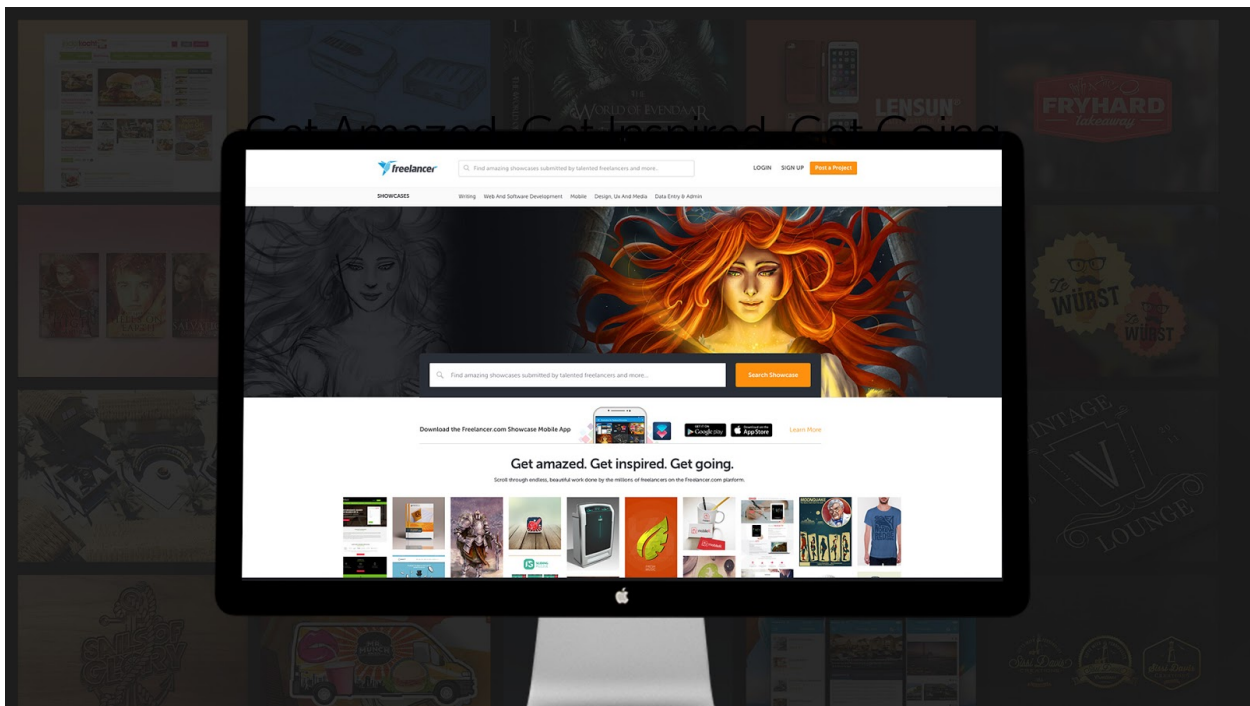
WORLD OF EVENDAAR

LENSUN

FRYHARD takeaway

Get Amazed. Get Inspired. Get Going

freelancer

Find amazing showcases submitted by talented freelancers and more...

LOGIN SIGN UP Post a Project

SHOWCASES

Writing Web And Software Development Mobile Design, Ux And Media Data Entry & Admin

Find amazing showcases submitted by talented freelancers and more...

Search Showcase

Download the Freelancer.com Showcase Mobile App

Google play App Store

Learn More

Get amazed. Get inspired. Get going.

Scroll through endless, beautiful work done by the millions of freelancers on the Freelancer.com platform.

Le WÜRST

VINTAGE V LOUNGE